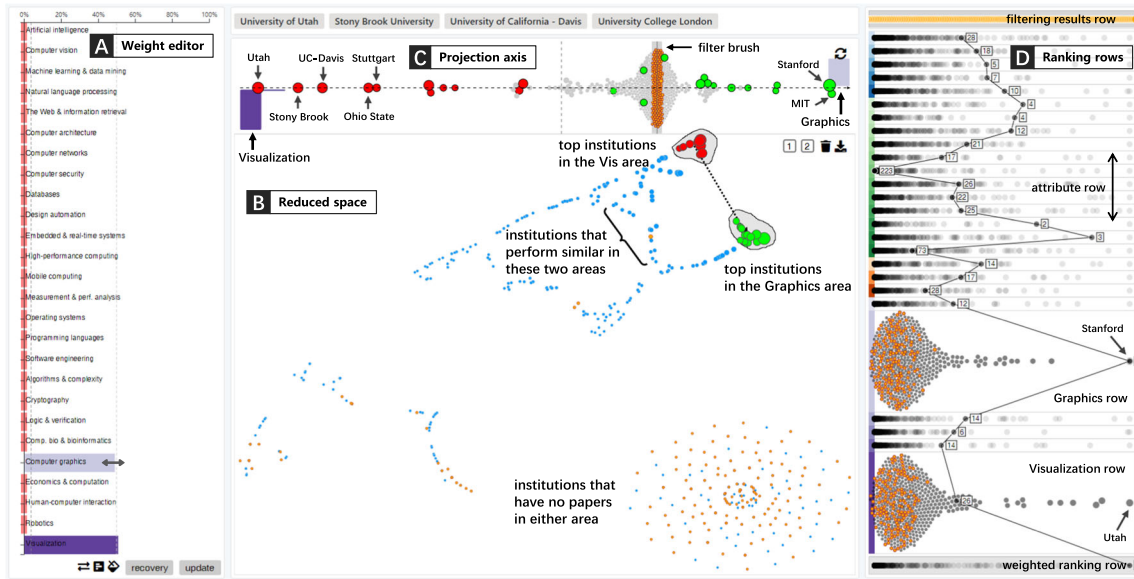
0% 20% 40% 60% 80% 100%

A Weight editor

Artificial intelligence
Computer vision
Machine learning & data mining
Natural language processing
The Web & information retrieval
Computer architecture
Computer networks
Computer security
Databases
Design automation
Embedded & real-time systems
High-performance computing
Mobile computing
Measurement & perf. analysis
Operating systems
Programming languages
Software engineering
Algorithms & complexity
Cryptography
Logic & verification
Comp. bio & bioinformatics
Computer graphics
Economics & computation
Human-computer interaction
Robotics
Visualization

recovery update

University of Utah Stony Brook University University of California - Davis University College London

C Projection axis

Utah UC-Davis Stuttgart Stony Brook Ohio State Visualization filter brush Stanford MIT Graphics

1 2

B Reduced space

top institutions in the Vis area

institutions that perform similar in these two areas

top institutions in the Graphics area

institutions that have no papers in either area

filtering results row

D Ranking rows

28 18 6 7 10 4 4 12 21 17 223 25 22 25 2 3 23 14 17 28 12

attribute row

Stanford

Graphics row

14 6 4

Visualization row

28

Utah

weighted ranking row